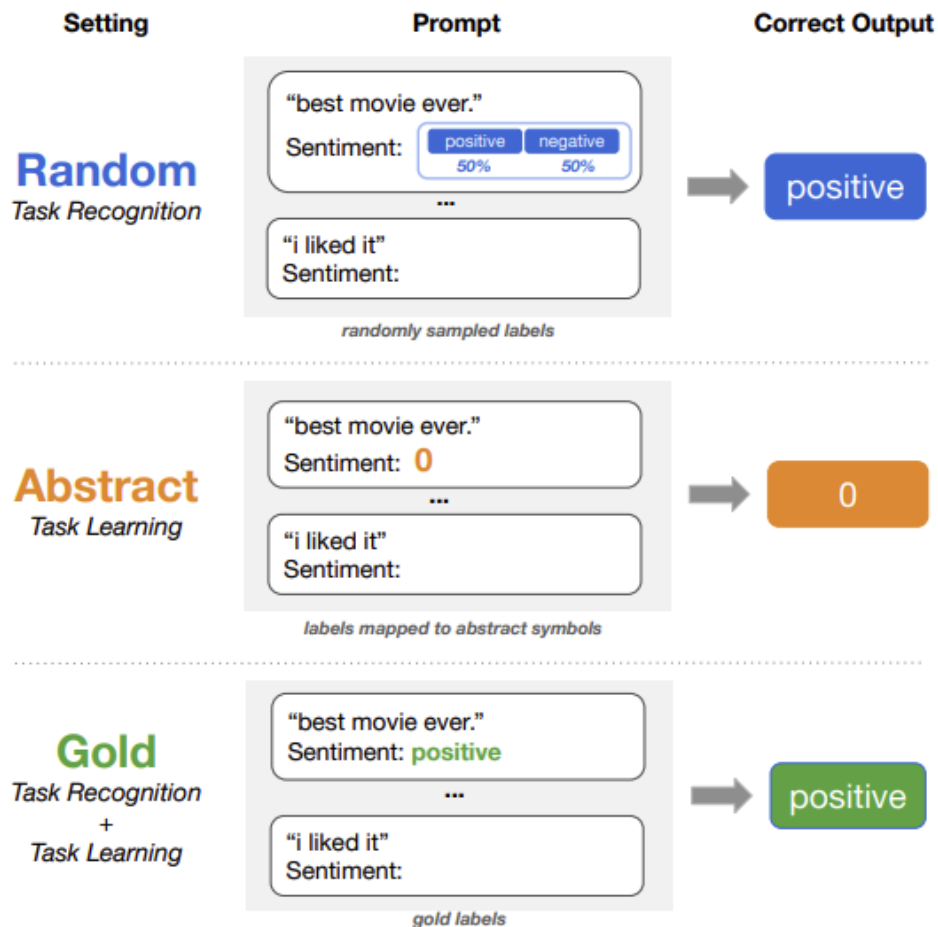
Setting | Prompt | Correct Output

Random
Task Recognition

"best movie ever."
Sentiment: positive 50% negative 50%
...
"i liked it"
Sentiment:

randomly sampled labels

positive

Abstract
Task Learning

"best movie ever."
Sentiment: 0
...
"i liked it"
Sentiment:

labels mapped to abstract symbols

0

Gold
Task Recognition
+
Task Learning

"best movie ever."
Sentiment: positive
...
"i liked it"
Sentiment:

gold labels

positive